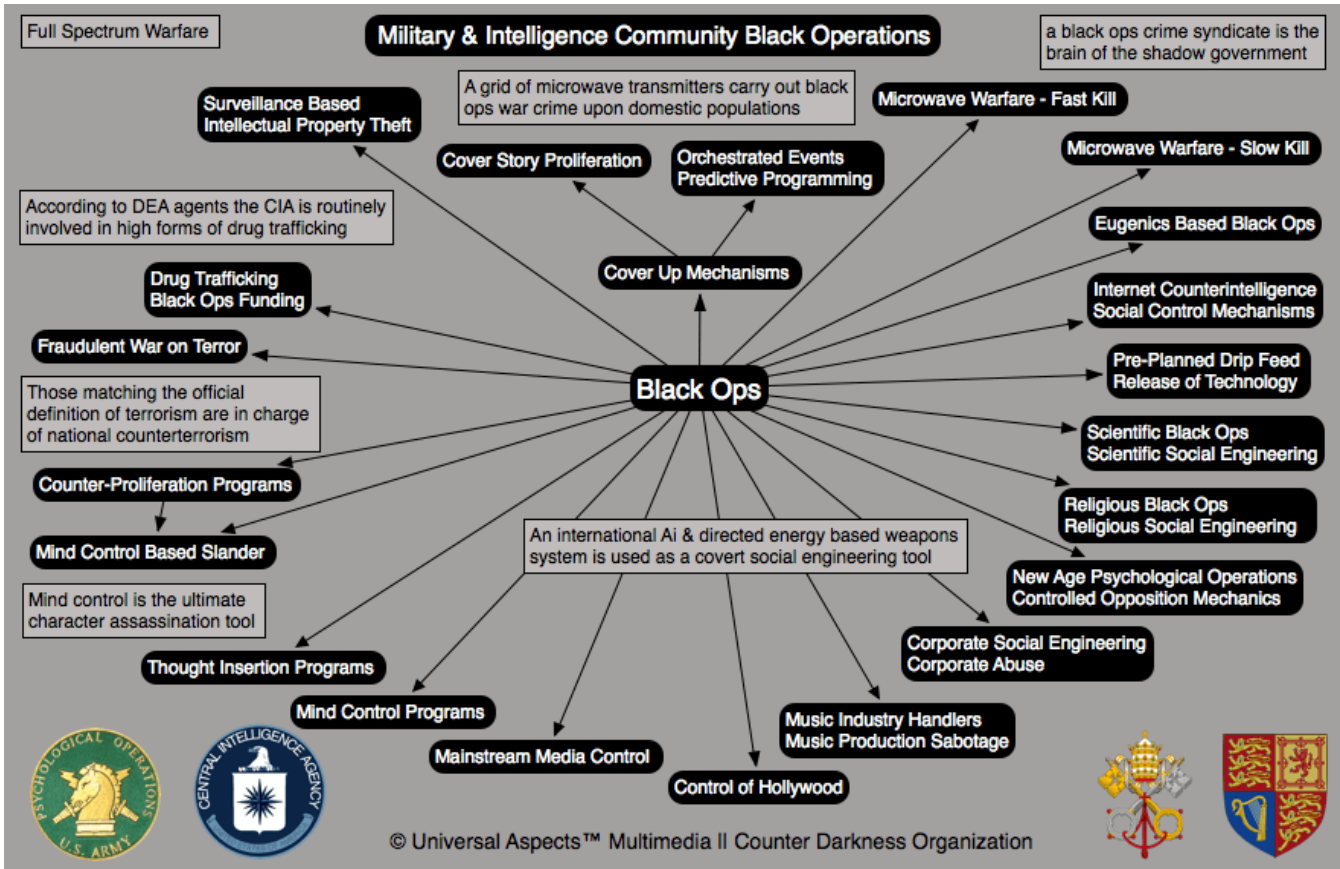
Full Spectrum Warfare

Military & Intelligence Community Black Operations

a black ops crime syndicate is the brain of the shadow government

A grid of microwave transmitters carry out black ops war crime upon domestic populations

Surveillance Based Intellectual Property Theft

Microwave Warfare - Fast Kill

Cover Story Proliferation

Orchestrated Events Predictive Programming

Microwave Warfare - Slow Kill

According to DEA agents the CIA is routinely involved in high forms of drug trafficking

Eugenics Based Black Ops

Cover Up Mechanisms

Drug Trafficking Black Ops Funding

Internet Counterintelligence Social Control Mechanisms

Fraudulent War on Terror

Black Ops

Pre-Planned Drip Feed Release of Technology

Those matching the official definition of terrorism are in charge of national counterterrorism

Scientific Black Ops Scientific Social Engineering

Counter-Proliferation Programs

Religious Black Ops Religious Social Engineering

Mind Control Based Slander

An international Ai & directed energy based weapons system is used as a covert social engineering tool

New Age Psychological Operations Controlled Opposition Mechanics

Mind control is the ultimate character assassination tool

Corporate Social Engineering Corporate Abuse

Thought Insertion Programs

Mind Control Programs

Music Industry Handlers Music Production Sabotage

Mainstream Media Control

Control of Hollywood

PSYCHOLOGICAL OPERATIONS U.S. ARMY

CENTRAL INTELLIGENCE AGENCY

© Universal Aspects™ Multimedia II Counter Darkness Organization